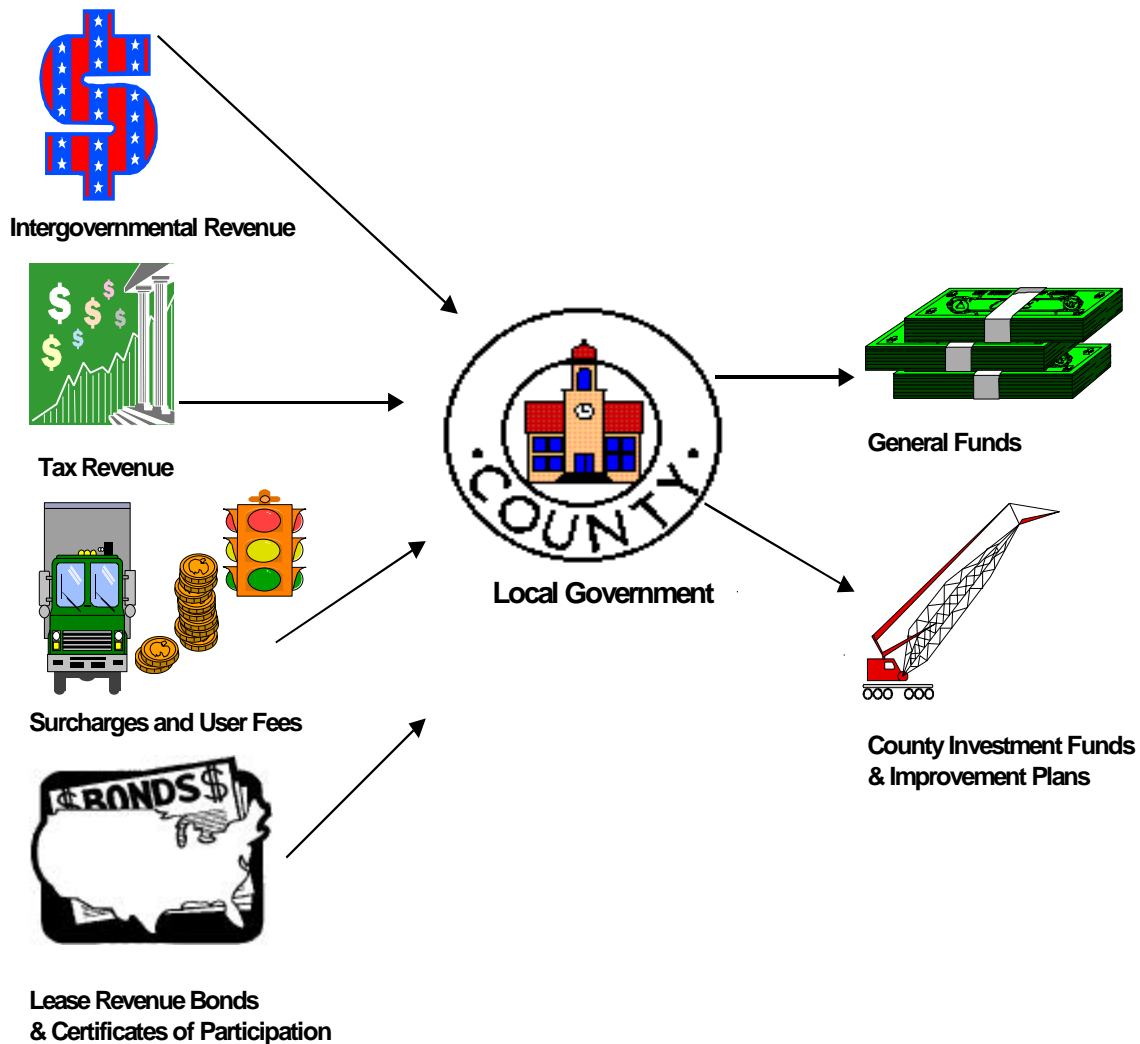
Intergovernmental Revenue

$ $ $ $ $

Tax Revenue

Surcharges and User Fees

$BONDS$

Lease Revenue Bonds & Certificates of Participation

COUNTY

Local Government

General Funds

County Investment Funds & Improvement Plans